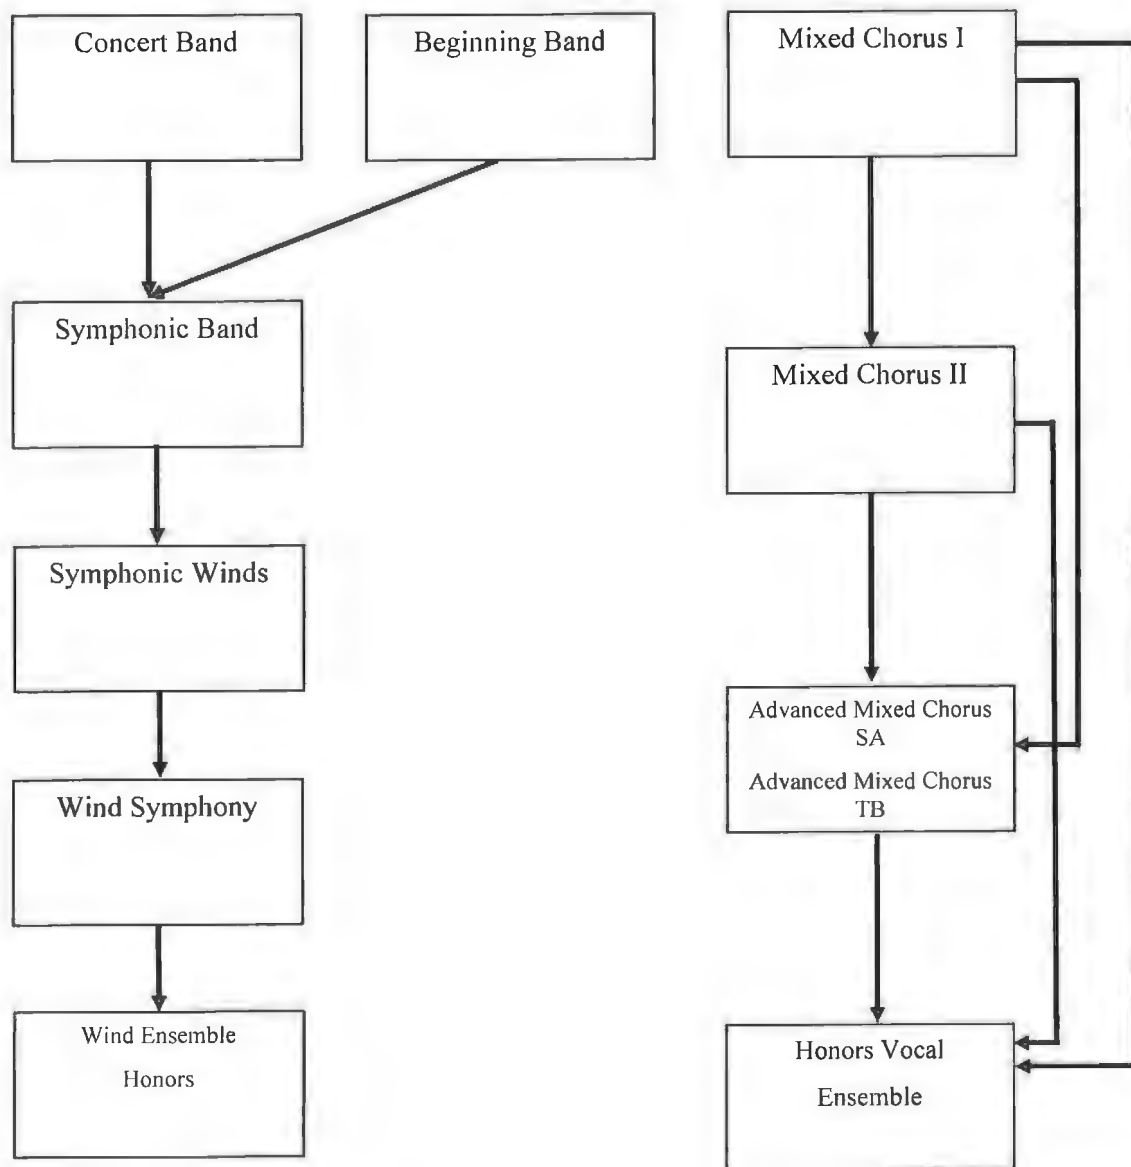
Concert Band

Beginning Band

Symphonic Band

Symphonic Winds

Wind Symphony

Wind Ensemble

Honors

Mixed Chorus I

Mixed Chorus II

Advanced Mixed Chorus SA

Advanced Mixed Chorus TB

Honors Vocal

Ensemble